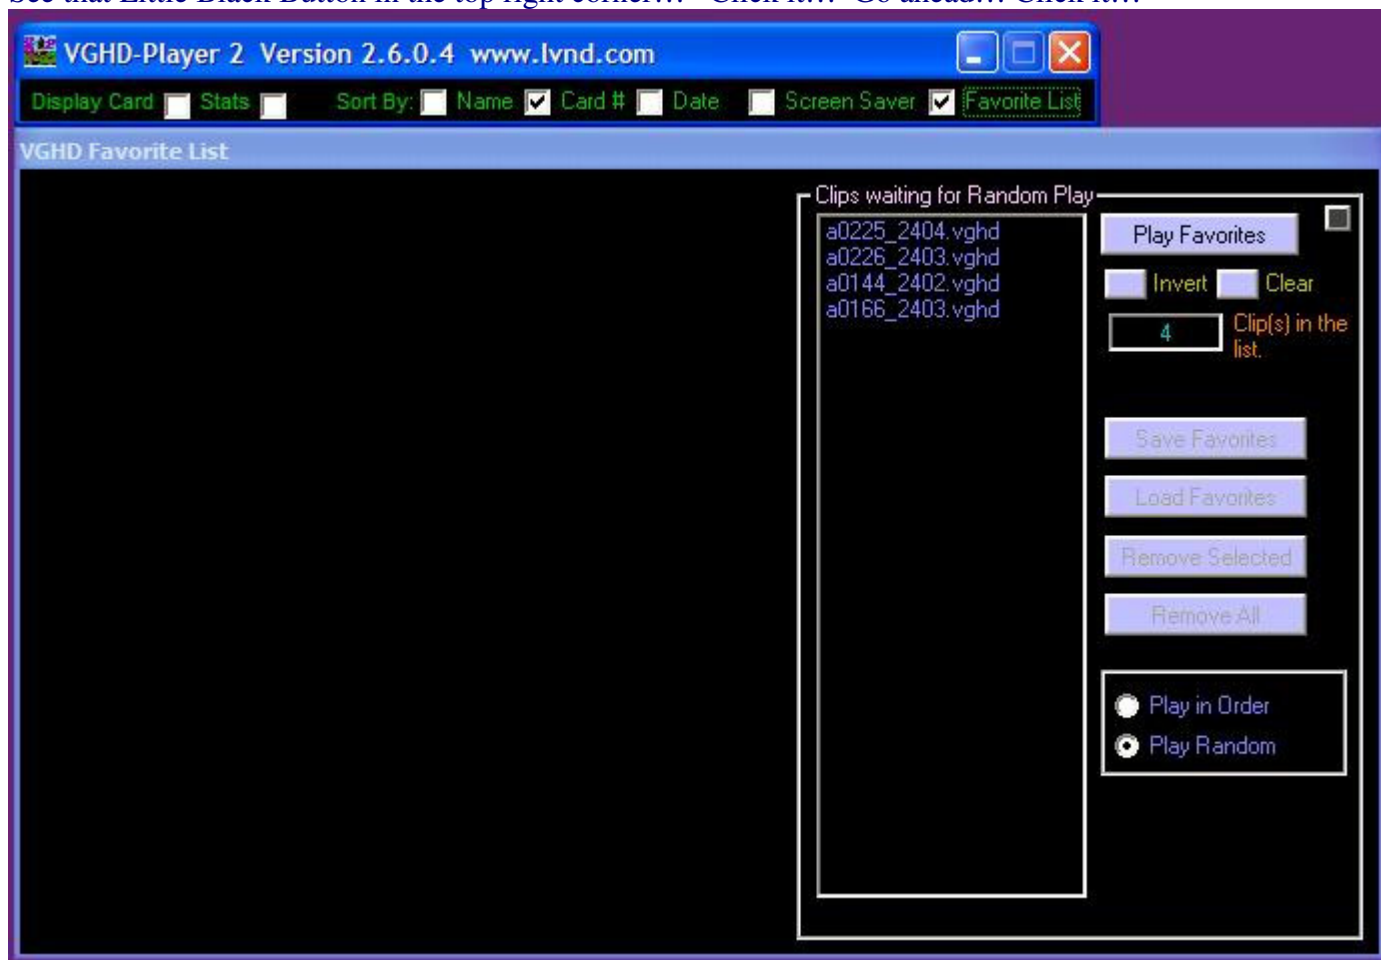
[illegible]

VGHD-Player 2 Version 2.6.0.4 www.lvnd.com

Display Card Stats Sort By: Name Card # Date Screen Saver Favorite List

VGHD Favorite List

Clips waiting for Random Play

a0225_2404.vghd
a0226_2403.vghd
a0144_2402.vghd
a0166_2403.vghd

Play Favorites

Invert Clear

4 Clip(s) in the list.

Save Favorites

Load Favorites

Remove Selected

Remove All

Play in Order

Play Random